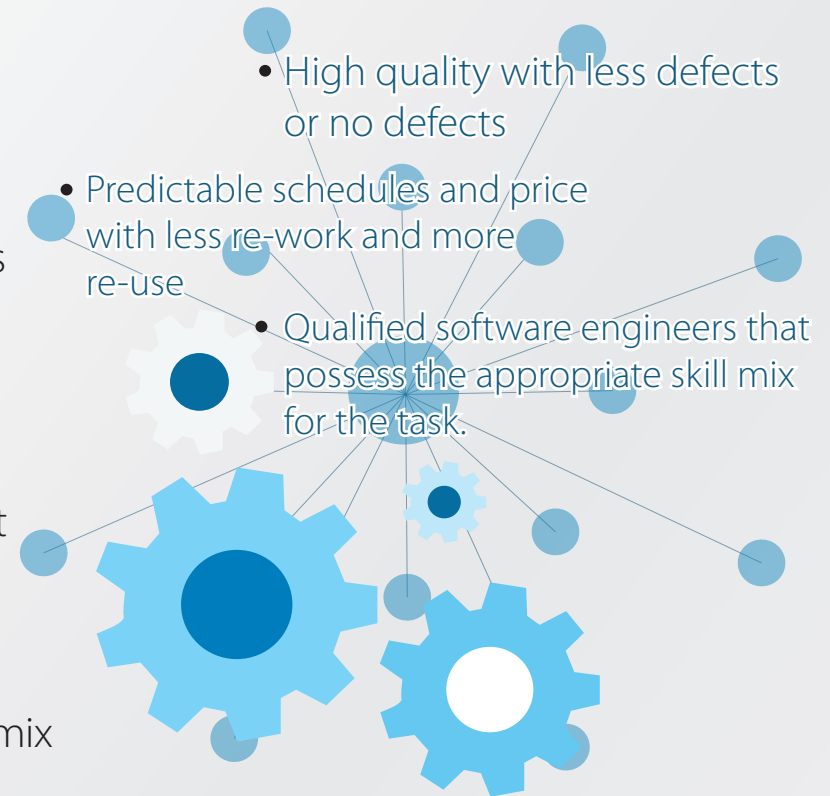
• High quality with less defects or no defects

• Predictable schedules and price with less re-work and more re-use

• Qualified software engineers that possess the appropriate skill mix for the task.

s

t

mix